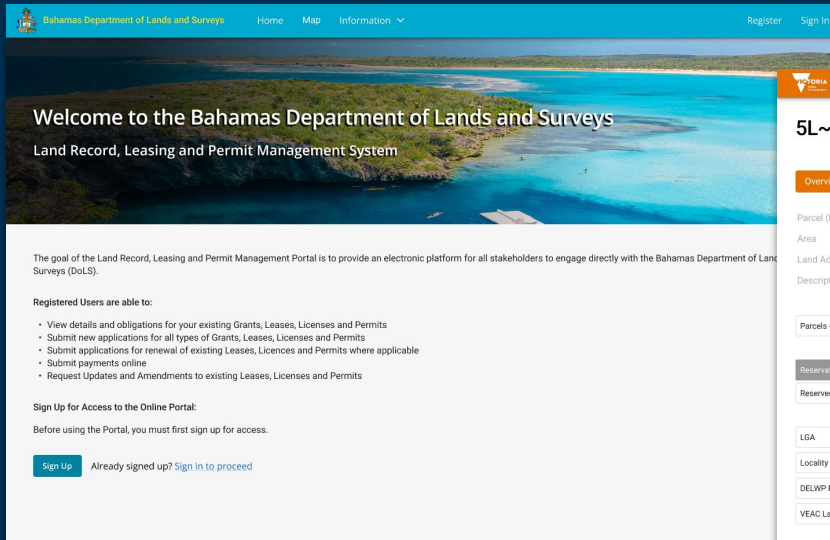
Bahamas Department of Lands and Surveys Home Map Information Register Sign In

Welcome to the Bahamas Department of Lands and Surveys

Land Record, Leasing and Permit Management System

The goal of the Land Record, Leasing and Permit Management Portal is to provide an electronic platform for all stakeholders to engage directly with the Bahamas Department of Land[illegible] Surveys (DoLS).

Registered Users are able to:

- View details and obligations for your existing Grants, Leases, Licenses and Permits
- Submit new applications for all types of Grants, Leases, Licenses and Permits
- Submit applications for renewal of existing Leases, Licences and Permits where applicable
- Submit payments online
- Request Updates and Amendments to existing Leases, Licenses and Permits

Sign Up for Access to the Online Portal:

Before using the Portal, you must first sign up for access.

Sign Up Already signed up? Sign in to proceed

VICTORIA

5L~

Overv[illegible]

Parcel ([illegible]

Area

Land Ad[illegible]

Descript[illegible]

Parcels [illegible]

Reservat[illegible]

Reserved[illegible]

LGA

Locality

DELWP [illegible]

VEAC La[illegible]